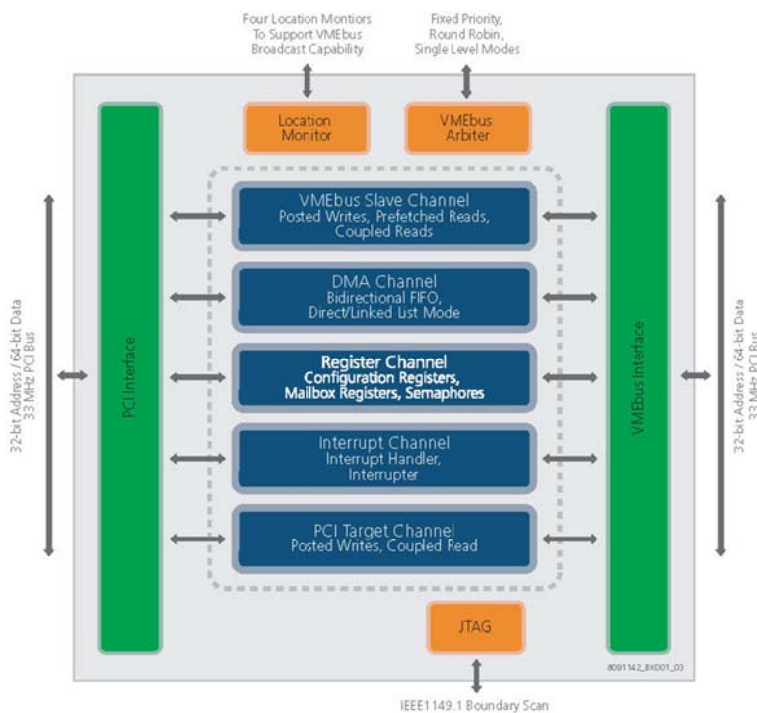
Four Location Montiors To Support VMEbus Broadcast Capability

Fixed Priority, Round Robin, Single Level Modes

Location Monitor

VMEbus Arbiter

32-bit Address / 64-bit Data 33 MHz PCI Bus

PCI Interface

VMEbus Slave Channel
Posted Writes, Prefetched Reads, Coupled Reads

DMA Channel
Bidirectional FIFO, Direct/Linked List Mode

Register Channel
Configuration Registers, Mailbox Registers, Semaphores

Interrupt Channel
Interrupt Handler, Interrupter

PCI Target Channel
Posted Writes, Coupled Read

VMEbus Interface

32-bit Address / 64-bit Data 33 MHz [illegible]

JTAG

8091142_BKD01_03

IEEE1149.1 Boundary Scan